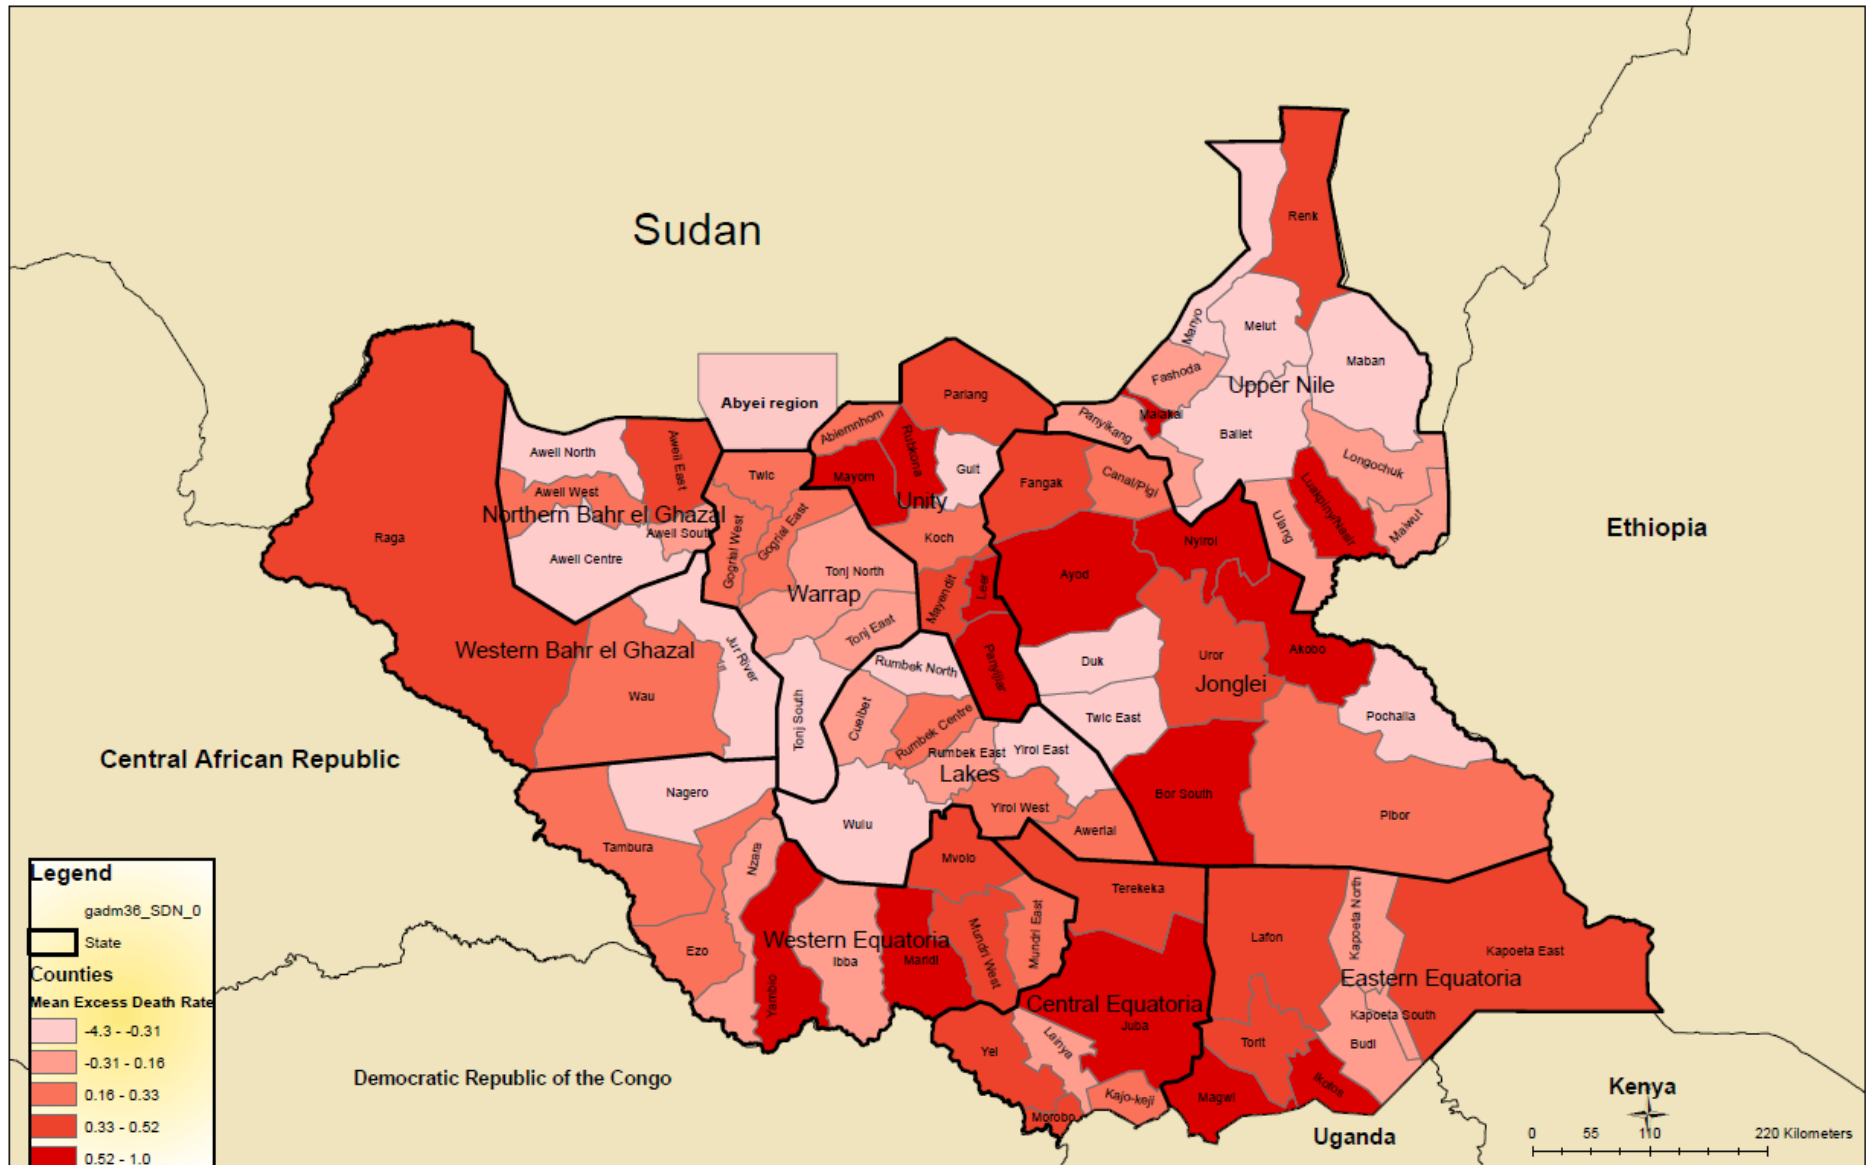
Sudan

Ethiopia

Central African Republic

Democratic Republic of the Congo

Uganda

Kenya

Renk
Manyo
Melut
Maban
Fashoda
Upper Nile
Malakal
Panyikang
Baliet
Longochuk
Canal/Pigi
Fangak
Luakpiny/Nasir
Maiwut
Ulang
Nyirol
Ayod
Akobo
Uror
Duk
Jonglei
Twic East
Pochalla
Bor South
Pibor

Abyei region
Pariang
Abiemnhom
Rubkona
Mayom
Guit
Unity
Koch
Mayendit
Leer
Panyijiar

Aweil North
Aweil East
Aweil West
Northern Bahr el Ghazal
Aweil South
Aweil Centre
Raga
Twic
Gogrial West
Gogrial East
Tonj North
Warrap
Tonj East
Tonj South
Western Bahr el Ghazal
Jur River
Wau
Rumbek North
Cueibet
Rumbek Centre
Rumbek East
Yirol East
Lakes
Yirol West
Awerial
Wulu

Nagero
Tambura
Nzara
Ezo
Yambio
Western Equatoria
Ibba
Maridi
Mvolo
Mundri West
Mundri East
Terekeka
Central Equatoria
Juba
Yei
Lainya
Morobo
Kajo-keji
Lafon
Kapoeta North
Kapoeta East
Eastern Equatoria
Kapoeta South
Torit
Budi
Magwi
Ikotos

Legend
gadm36_SDN_0
State
Counties
Mean Excess Death Rate
-4.3 - -0.31
-0.31 - 0.16
0.16 - 0.33
0.33 - 0.52
0.52 - 1.0

0 55 110 220 Kilometers